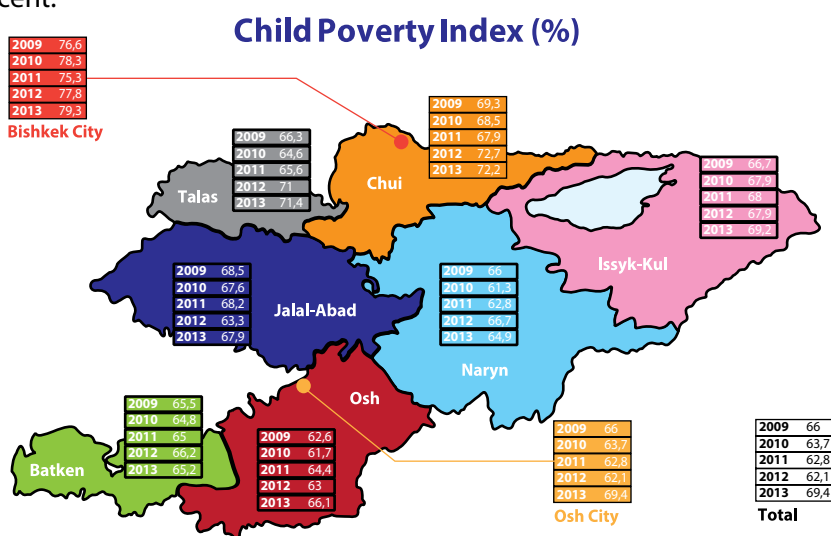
cent.

Child Poverty Index (%)

| 2009 | 76,6 |
|---|---|
| 2010 | 78,3 |
| 2011 | 75,3 |
| 2012 | 77,8 |
| 2013 | 79,3 |

Bishkek City

| 2009 | 66,3 |
|---|---|
| 2010 | 64,6 |
| 2011 | 65,6 |
| 2012 | 71 |
| 2013 | 71,4 |

Talas

| 2009 | 69,3 |
|---|---|
| 2010 | 68,5 |
| 2011 | 67,9 |
| 2012 | 72,7 |
| 2013 | 72,2 |

Chui

| 2009 | 66,7 |
|---|---|
| 2010 | 67,9 |
| 2011 | 68 |
| 2012 | 67,9 |
| 2013 | 69,2 |

Issyk-Kul

| 2009 | 68,5 |
|---|---|
| 2010 | 67,6 |
| 2011 | 68,2 |
| 2012 | 63,3 |
| 2013 | 67,9 |

Jalal-Abad

| 2009 | 66 |
|---|---|
| 2010 | 61,3 |
| 2011 | 62,8 |
| 2012 | 66,7 |
| 2013 | 64,9 |

Naryn

| 2009 | 65,5 |
|---|---|
| 2010 | 64,8 |
| 2011 | 65 |
| 2012 | 66,2 |
| 2013 | 65,2 |

Batken

Osh

| 2009 | 62,6 |
|---|---|
| 2010 | 61,7 |
| 2011 | 64,4 |
| 2012 | 63 |
| 2013 | 66,1 |

| 2009 | 66 |
|---|---|
| 2010 | 63,7 |
| 2011 | 62,8 |
| 2012 | 62,1 |
| 2013 | 69,4 |

Osh City

| 2009 | 66 |
|---|---|
| 2010 | 63,7 |
| 2011 | 62,8 |
| 2012 | 62,1 |
| 2013 | 69,4 |

Total